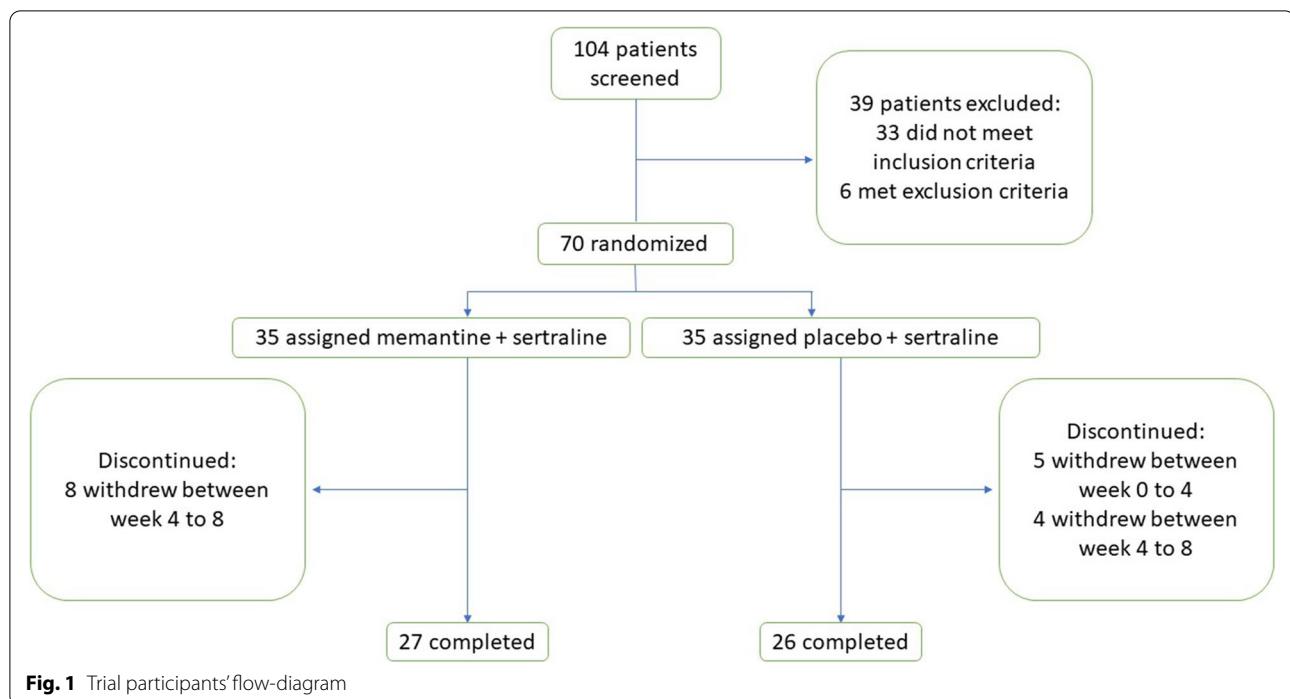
104 patients screened

39 patients excluded:
33 did not meet inclusion criteria
6 met exclusion criteria

70 randomized

35 assigned memantine + sertraline

35 assigned placebo + sertraline

Discontinued:
8 withdrew between week 4 to 8

Discontinued:
5 withdrew between week 0 to 4
4 withdrew between week 4 to 8

27 completed

26 completed

**Fig. 1** Trial participants' flow-diagram